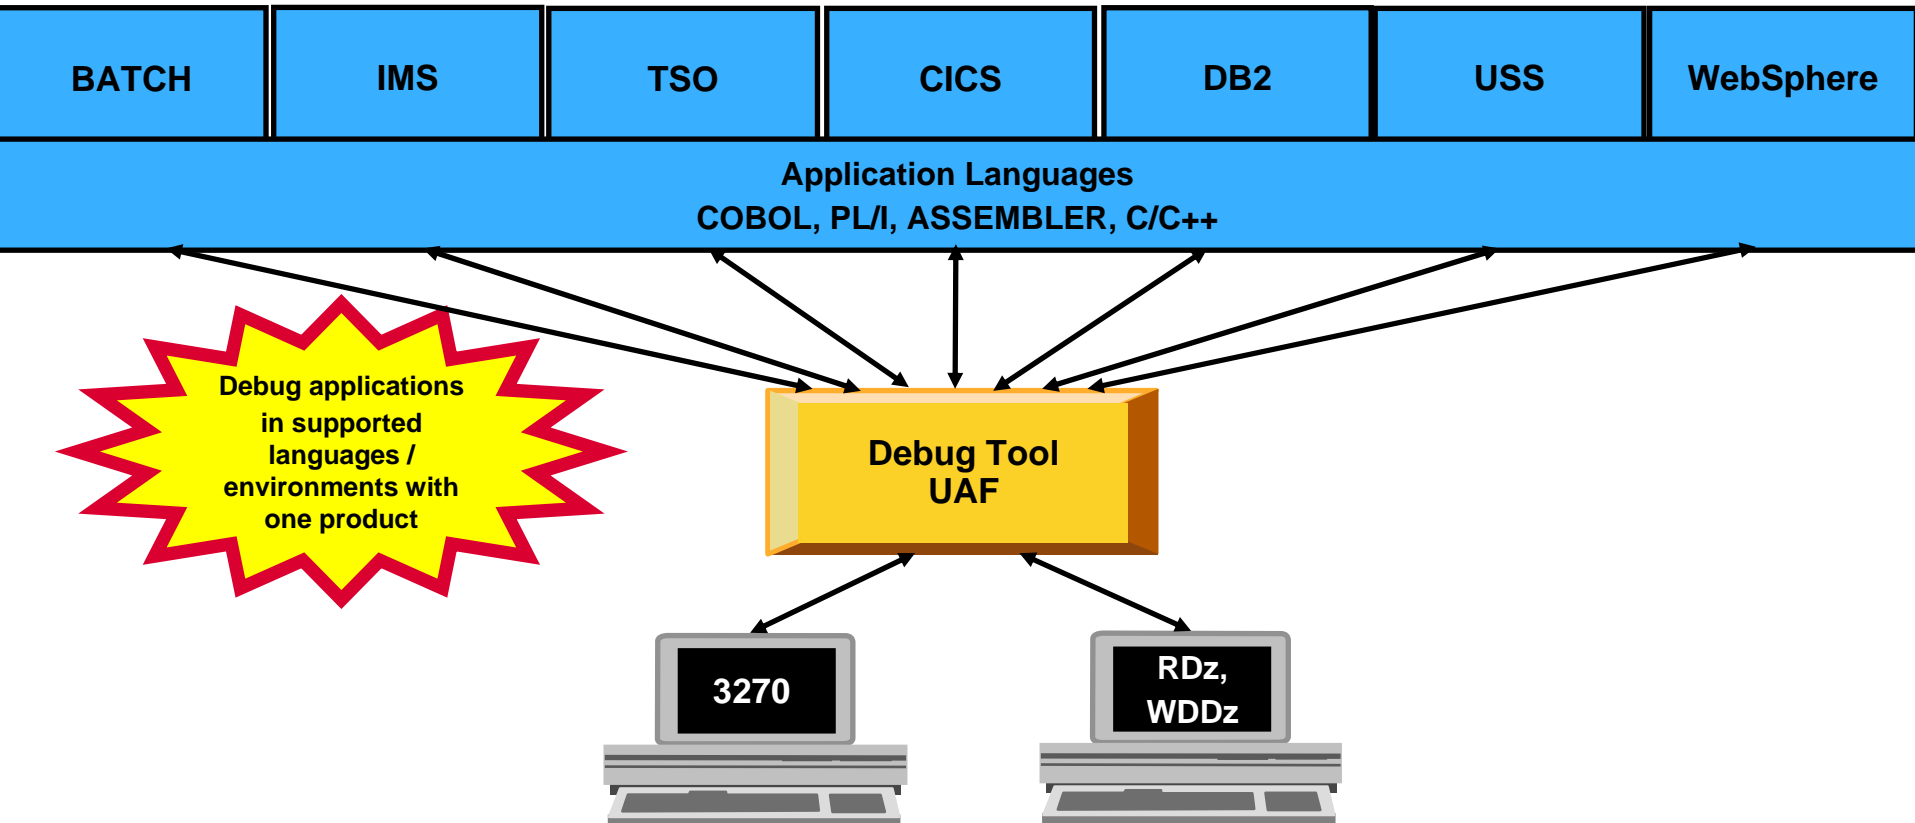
| BATCH | IMS | TSO | CICS | DB2 | USS | WebSphere |
|---|---|---|---|---|---|---|

Application Languages
COBOL, PL/I, ASSEMBLER, C/C++

Debug applications in supported languages / environments with one product

Debug Tool
UAF

3270

RDz,
WDDz